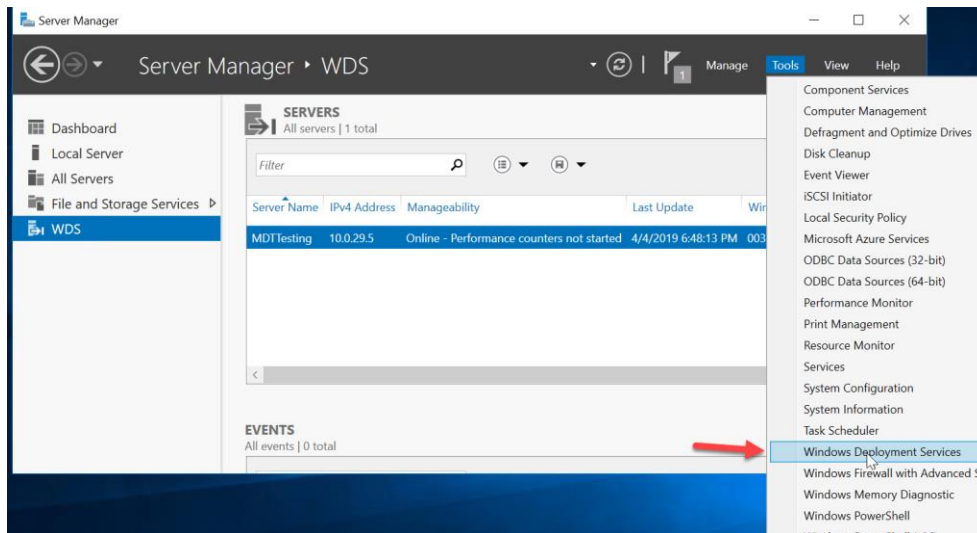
Server Manager

Server Manager ▸ WDS

1 Manage Tools View Help

Dashboard
Local Server
All Servers
File and Storage Services ▷
WDS

SERVERS
All servers | 1 total

Filter

| Server Name | IPv4 Address | Manageability | Last Update | Wi |
|---|---|---|---|---|
| MDTTesting | 10.0.29.5 | Online - Performance counters not started | 4/4/2019 6:48:13 PM | 003 |

EVENTS
All events | 0 total

Component Services
Computer Management
Defragment and Optimize Drives
Disk Cleanup
Event Viewer
iSCSI Initiator
Local Security Policy
Microsoft Azure Services
ODBC Data Sources (32-bit)
ODBC Data Sources (64-bit)
Performance Monitor
Print Management
Resource Monitor
Services
System Configuration
System Information
Task Scheduler
Windows Deployment Services
Windows Firewall with Advanced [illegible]
Windows Memory Diagnostic
Windows PowerShell